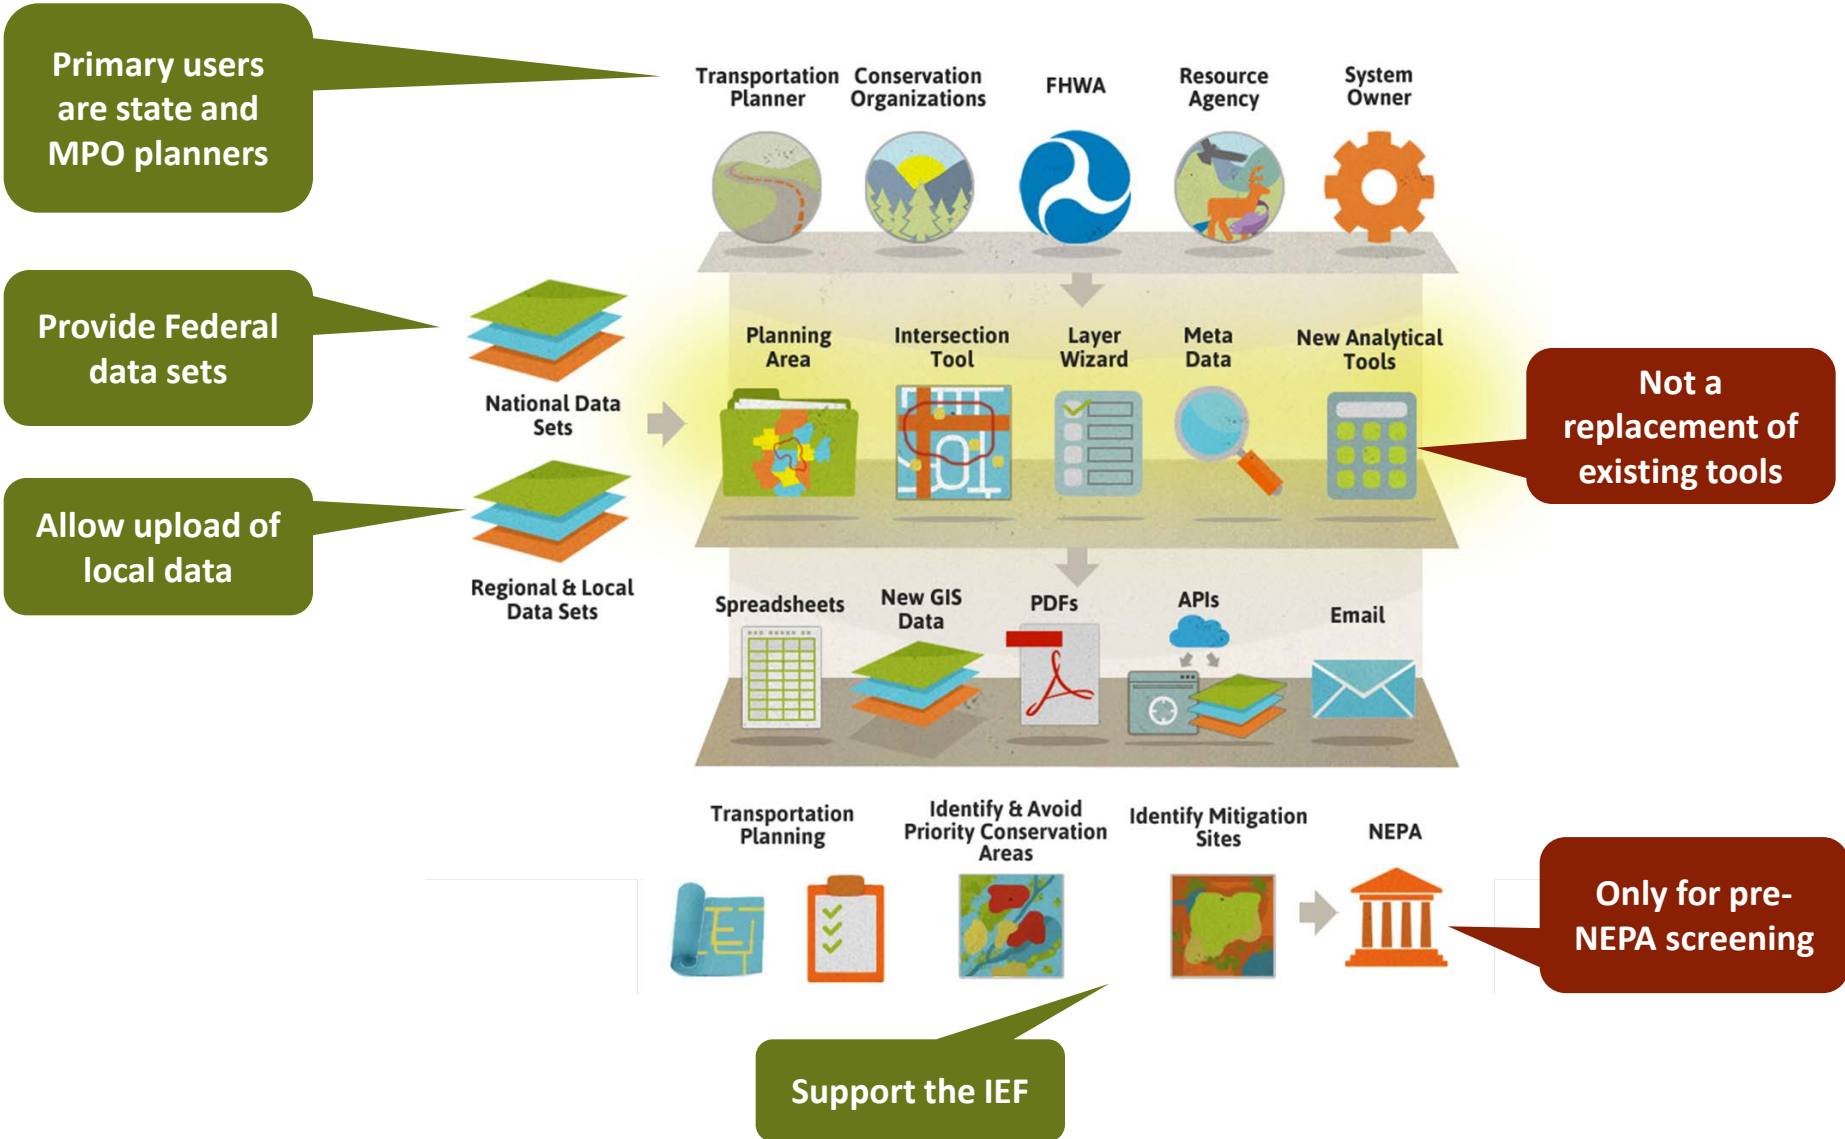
Primary users are state and MPO planners

Transportation Planner
Conservation Organizations
FHWA
Resource Agency
System Owner

Provide Federal data sets

National Data Sets

Allow upload of local data

Regional & Local Data Sets

Planning Area
Intersection Tool
Layer Wizard
Meta Data
New Analytical Tools

Not a replacement of existing tools

Spreadsheets
New GIS Data
PDFs
APIs
Email

Transportation Planning
Identify & Avoid Priority Conservation Areas
Identify Mitigation Sites
NEPA

Only for pre-NEPA screening

Support the IEF